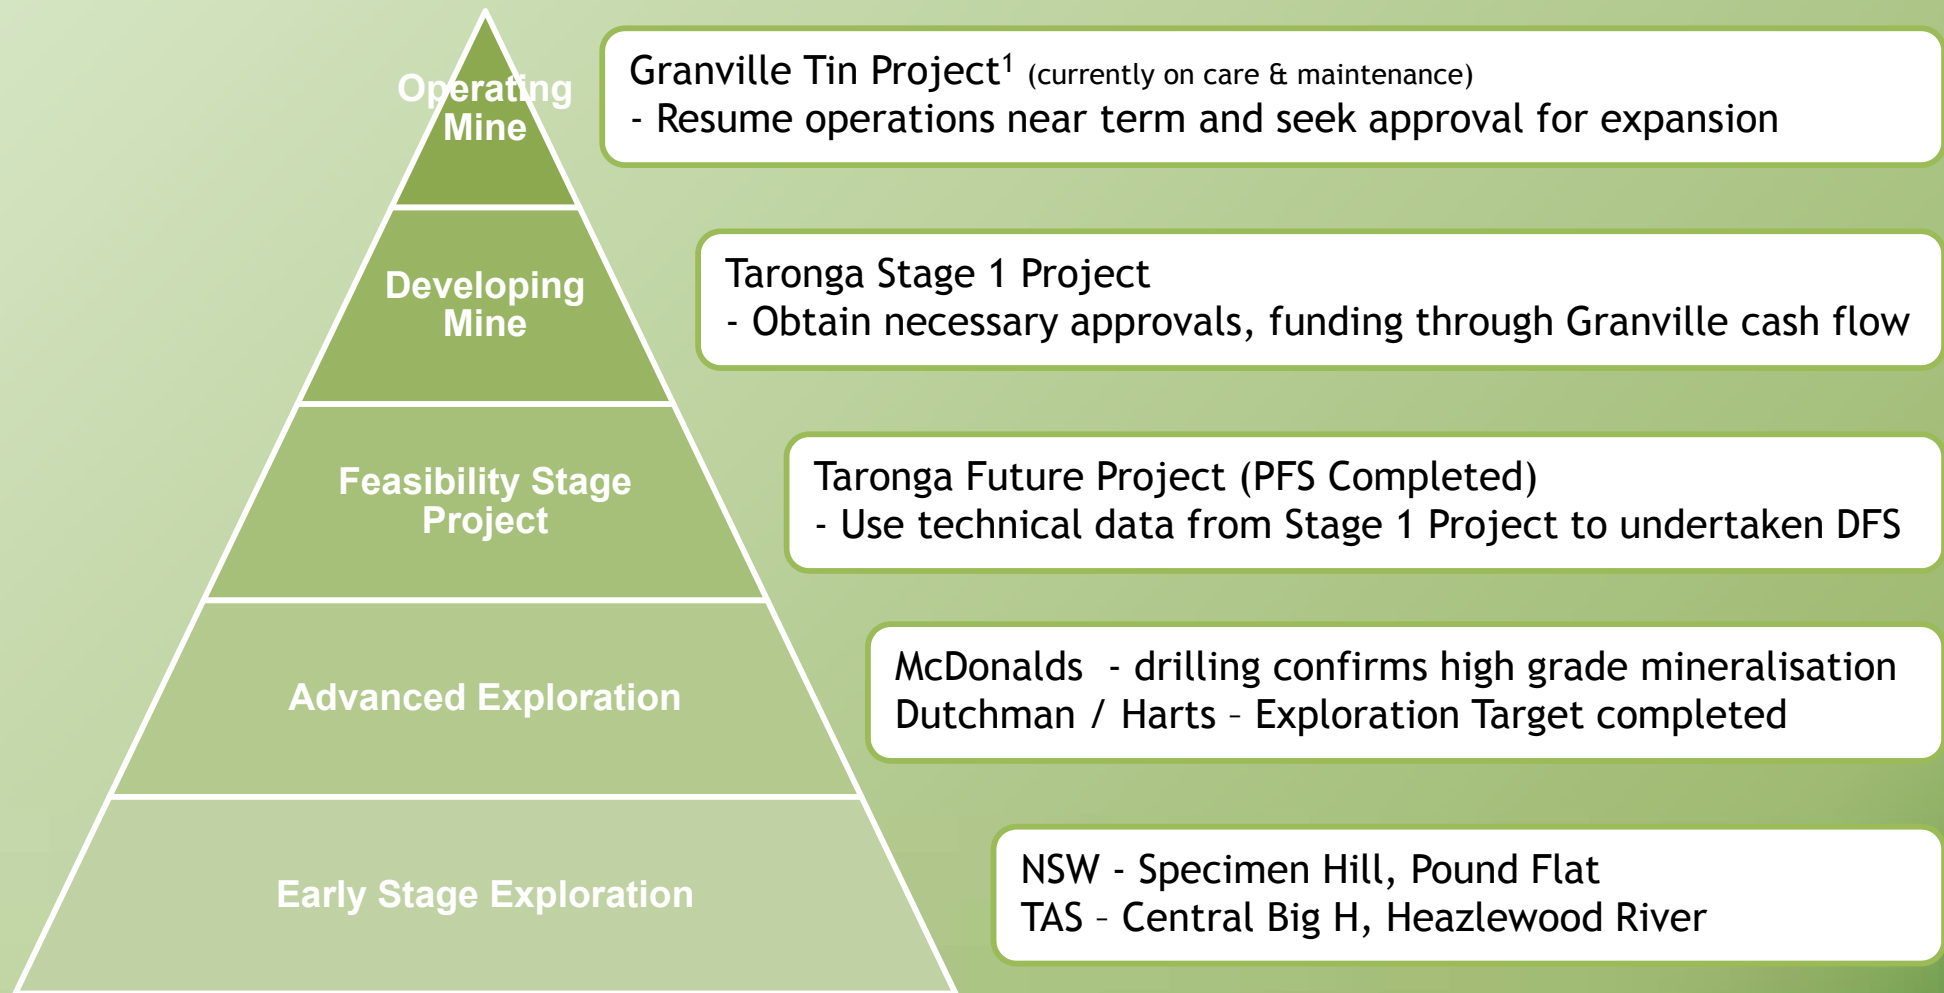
Operating Mine

Granville Tin Project$^1$ (currently on care & maintenance)
- Resume operations near term and seek approval for expansion

Developing Mine

Taronga Stage 1 Project
- Obtain necessary approvals, funding through Granville cash flow

Feasibility Stage Project

Taronga Future Project (PFS Completed)
- Use technical data from Stage 1 Project to undertaken DFS

Advanced Exploration

McDonalds - drilling confirms high grade mineralisation
Dutchman / Harts – Exploration Target completed

Early Stage Exploration

NSW - Specimen Hill, Pound Flat
TAS – Central Big H, Heazlewood River